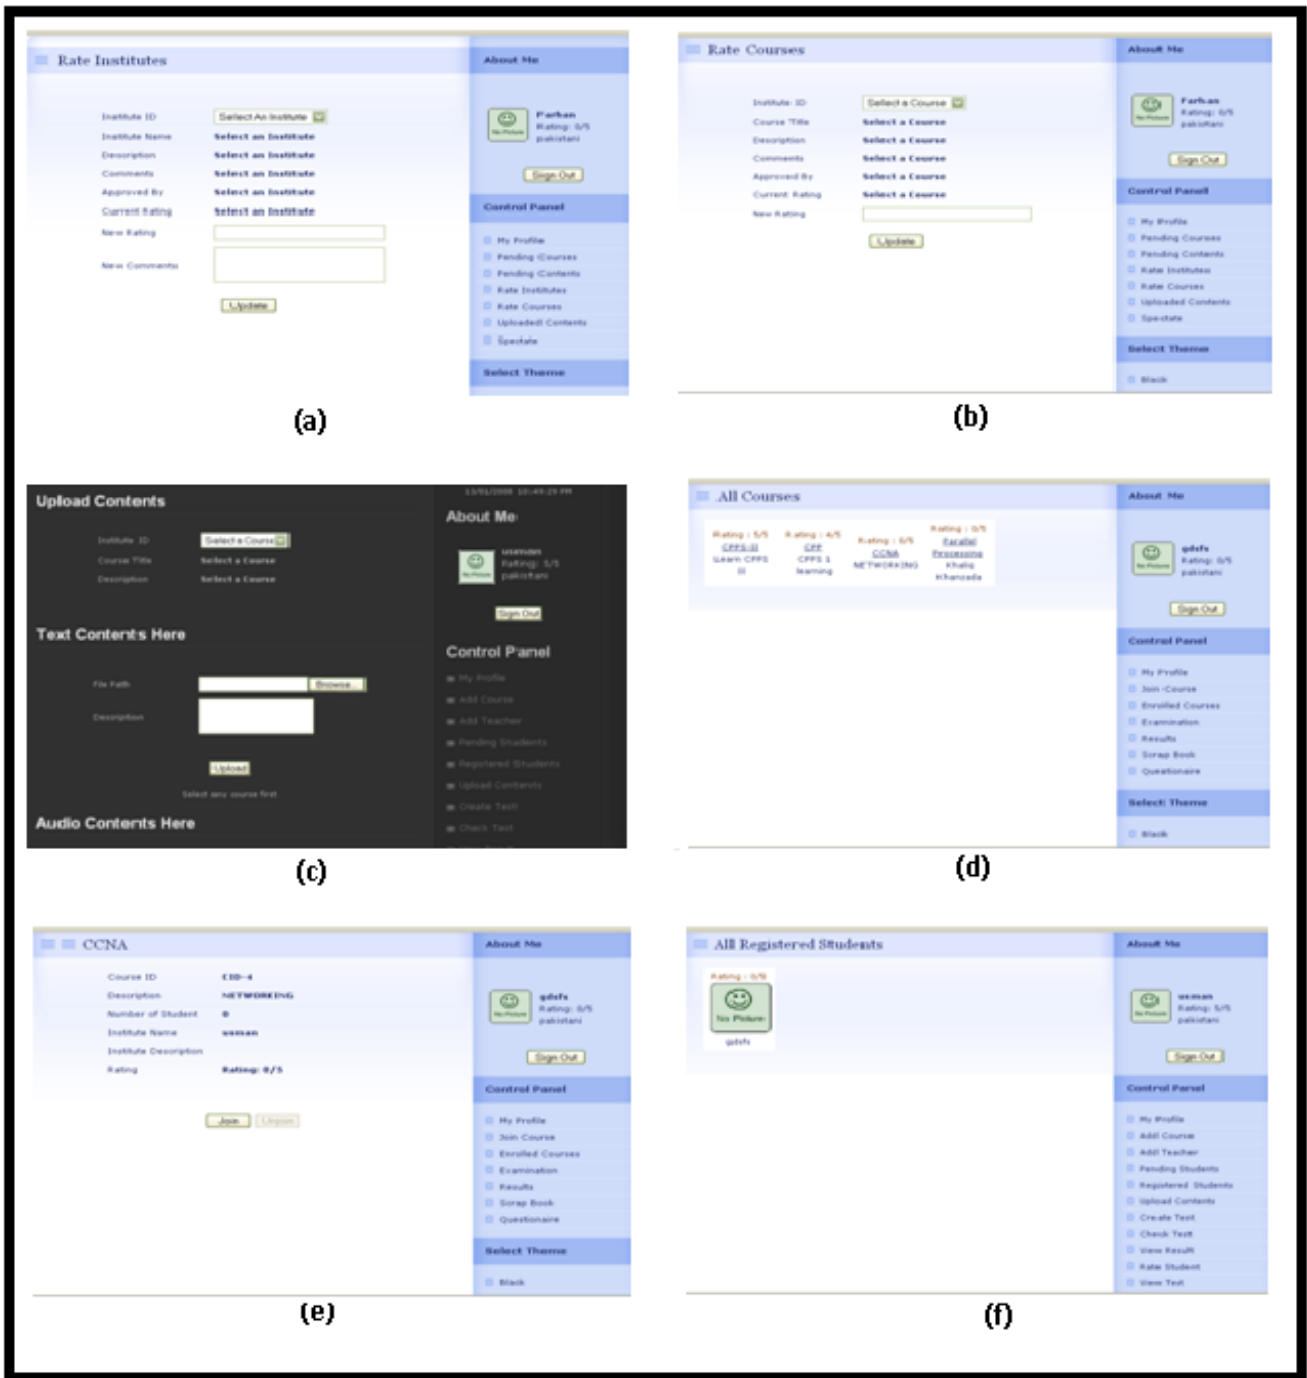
Rate Institutes

Institute ID Select An Institute
Institute Name Select an Institute
Description Select an Institute
Comments Select an Institute
Approved By Select an Institute
Current Rating Select an Institute
New Rating
New Comments
Update

About Me
No Picture Farhan Rating: 0/5 pakistani
Sign Out
Control Panel
My Profile
Pending Courses
Pending Contents
Rate Institutes
Rate Courses
Uploaded Contents
Spectate
Select Theme

(a)

Rate Courses

Institute ID Select a Course
Course Title Select a Course
Description Select a Course
Comments Select a Course
Approved By Select a Course
Current Rating Select a Course
New Rating
Update

About Me
No Picture Farhan Rating: 0/5 pakistani
Sign Out
Control Panel
My Profile
Pending Courses
Pending Contents
Rate Institutes
Rate Courses
Uploaded Contents
Spectate
Select Theme
Black

(b)

Upload Contents
Institute ID Select a Course
Course Title Select a Course
Description Select a Course
Text Contents Here
File Path Browse
Description
Upload
Select any course first
Audio Contents Here

11/01/2008 10:49:29 PM
About Me
No Picture usman Rating: 5/5 pakistani
Sign Out
Control Panel
My Profile
Add Course
Add Teacher
Pending Students
Registered Students
Upload Contents
Create Test
Check Test

(c)

All Courses

Rating : 5/5 CPPS-II Learn CPPS II
Rating : 4/5 CPP CPPS 1 learning
Rating : 0/5 CCNA NETWORKING
Rating : 0/5 Parallel Processing Khalid Khanzada

About Me
No Picture gdsfs Rating: 0/5 pakistani
Sign Out
Control Panel
My Profile
Join Course
Enrolled Courses
Examination
Results
Scrap Book
Questionaire
Select Theme
Black

(d)

CCNA

Course ID CID-4
Description NETWORKING
Number of Student 0
Institute Name usman
Institute Description
Rating Rating: 0/5
Join Unjoin

About Me
No Picture gdsfs Rating: 0/5 pakistani
Sign Out
Control Panel
My Profile
Join Course
Enrolled Courses
Examination
Results
Scrap Book
Questionaire
Select Theme
Black

(e)

All Registered Students

Rating : 0/5
No Picture
gdsfs

About Me
No Picture usman Rating: 5/5 pakistani
Sign Out
Control Panel
My Profile
Add Course
Add Teacher
Pending Students
Registered Students
Upload Contents
Create Test
Check Test
View Result
Rate Student
View Test

(f)